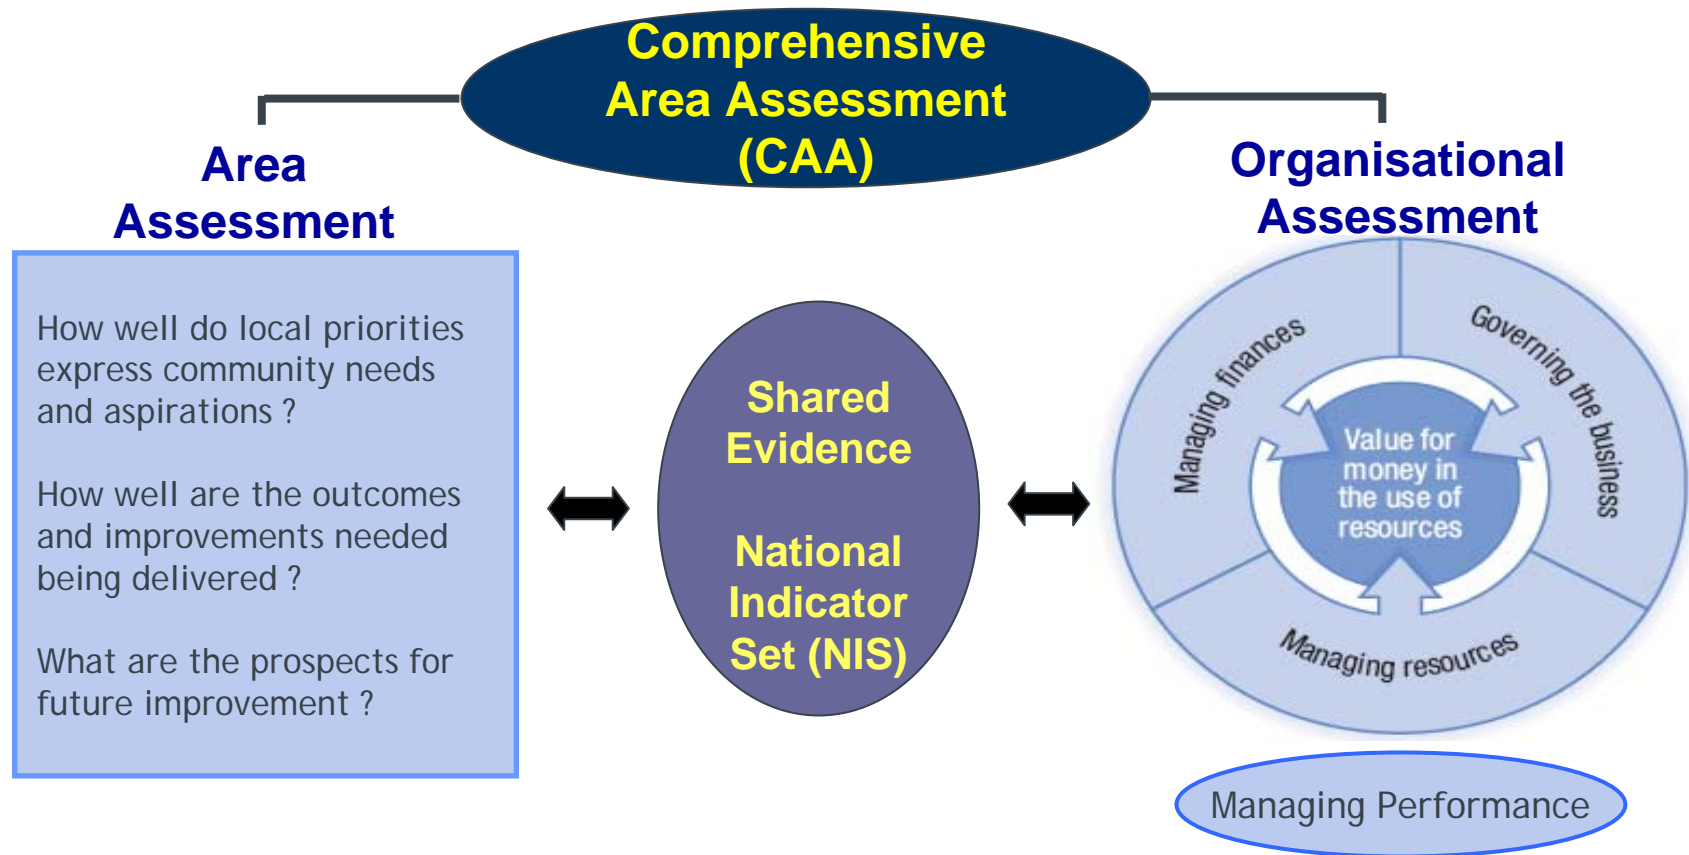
Comprehensive Area Assessment (CAA)

Area Assessment

How well do local priorities express community needs and aspirations ?

How well are the outcomes and improvements needed being delivered ?

What are the prospects for future improvement ?

Shared Evidence

National Indicator Set (NIS)

Organisational Assessment

Managing finances

Governing the business

Value for money in the use of resources

Managing resources

Managing Performance